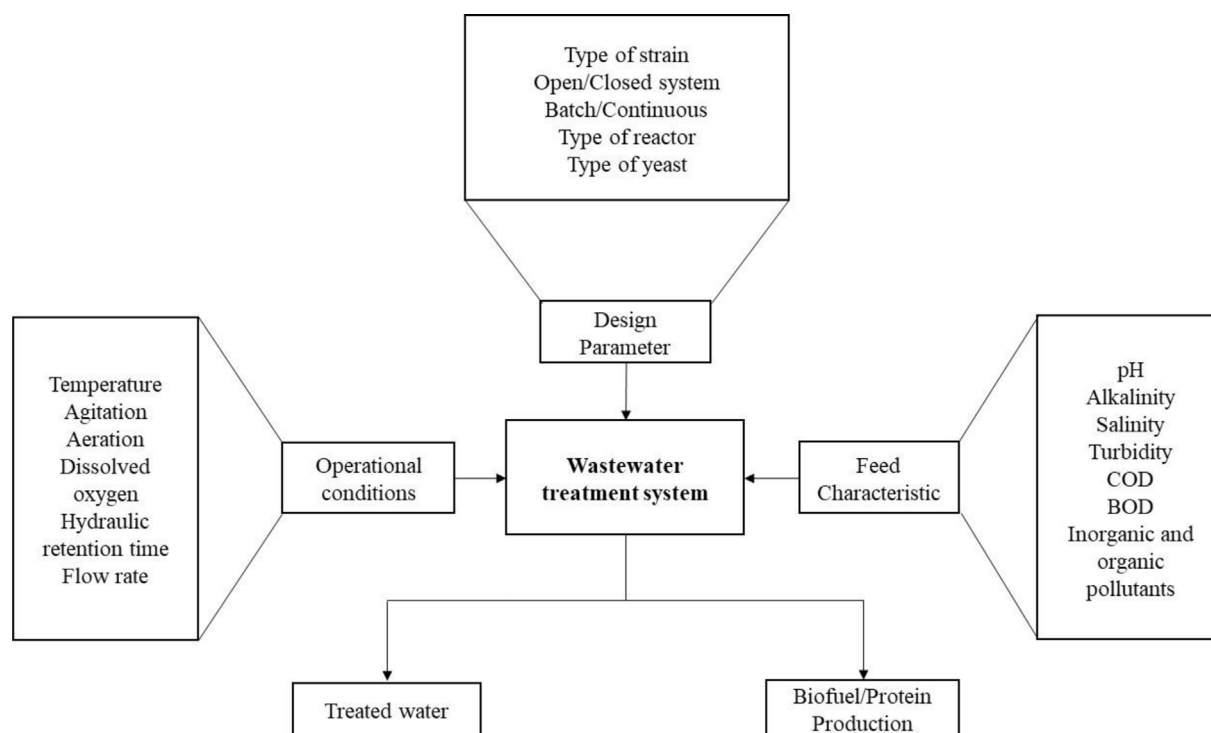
Type of strain
Open/Closed system
Batch/Continuous
Type of reactor
Type of yeast

Design Parameter

Temperature
Agitation
Aeration
Dissolved oxygen
Hydraulic retention time
Flow rate

Operational conditions

**Wastewater treatment system**

Feed Characteristic

pH
Alkalinity
Salinity
Turbidity
COD
BOD
Inorganic and organic pollutants

Treated water

Biofuel/Protein Production